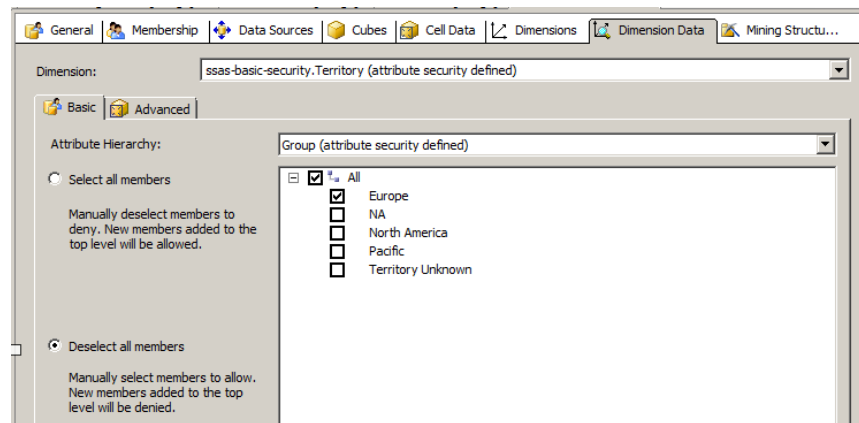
General | Membership | Data Sources | Cubes | Cell Data | Dimensions | Dimension Data | Mining Structu...

Dimension: ssas-basic-security.Territory (attribute security defined)

Basic | Advanced

Attribute Hierarchy: Group (attribute security defined)

Select all members

Manually deselect members to deny. New members added to the top level will be allowed.

Deselect all members

Manually select members to allow. New members added to the top level will be denied.

All
Europe
NA
North America
Pacific
Territory Unknown